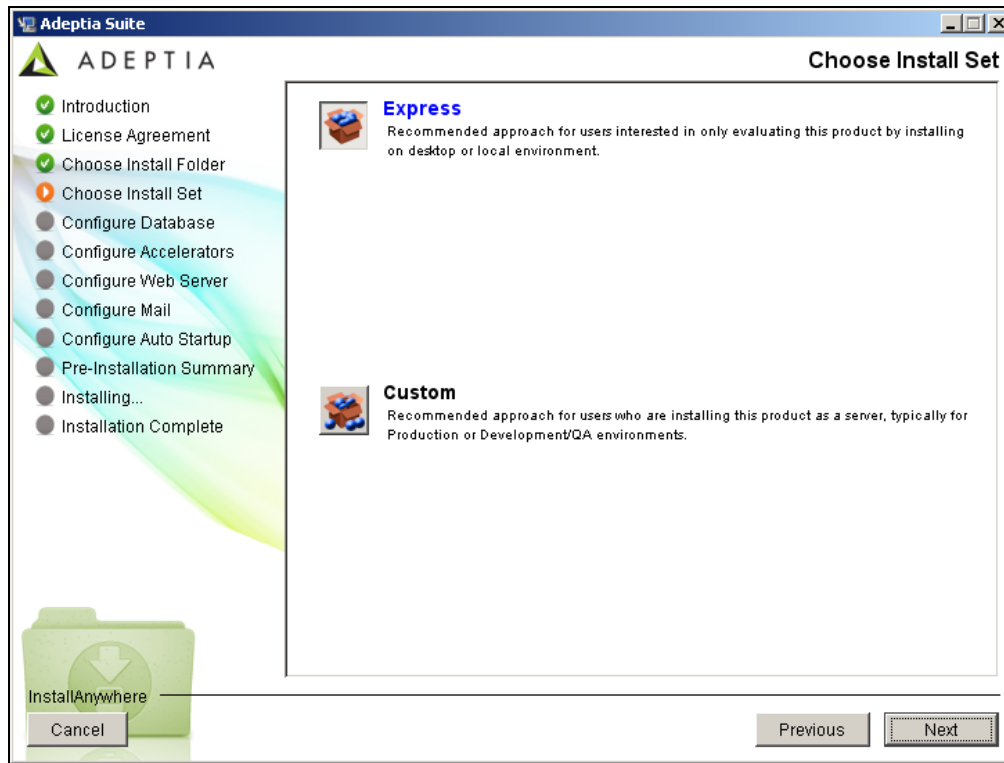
Adeptia Suite

ADEPTIA

Choose Install Set

Introduction
License Agreement
Choose Install Folder
Choose Install Set
Configure Database
Configure Accelerators
Configure Web Server
Configure Mail
Configure Auto Startup
Pre-Installation Summary
Installing...
Installation Complete

Express
Recommended approach for users interested in only evaluating this product by installing on desktop or local environment.

Custom
Recommended approach for users who are installing this product as a server, typically for Production or Development/QA environments.

InstallAnywhere

Cancel

Previous

Next